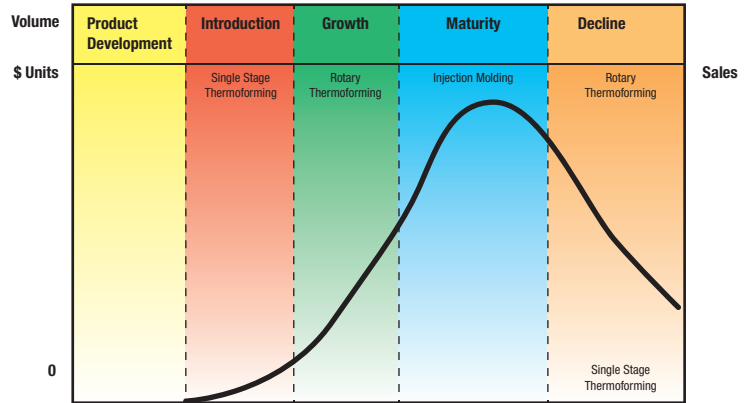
Volume

$ Units

0

Product Development

Introduction

Single Stage Thermoforming

Growth

Rotary Thermoforming

Maturity

Injection Molding

Decline

Rotary Thermoforming

Single Stage Thermoforming

Sales